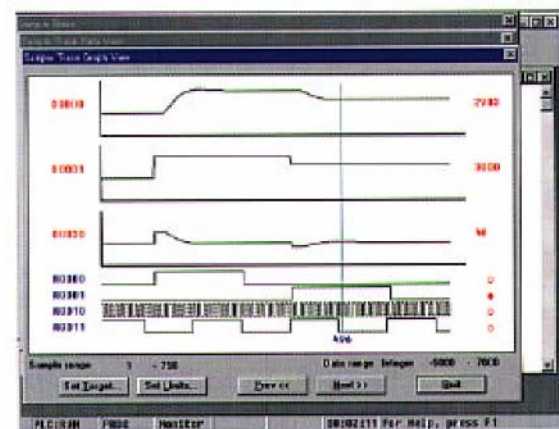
Sample Trace
Sample Trace Data View
Sample Trace Graph View

D0800 2700
D0801 3000
D0850 50
M0300 0
M0301 0
M0310 0
M0311 0

496

Sample range 1 - 750
Data range Integer -5000 - 7000

Set Target... Set Limits... Prev << Next >> Quit

PLC:830 F80S Monitor 08:02:11 For Help, press F1